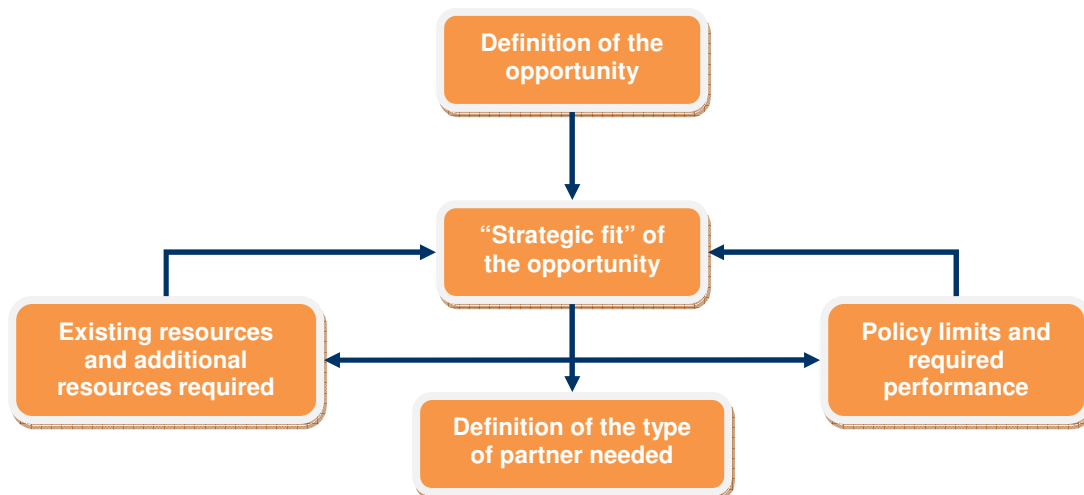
Definition of the opportunity

“Strategic fit” of the opportunity

Existing resources and additional resources required

Policy limits and required performance

Definition of the type of partner needed